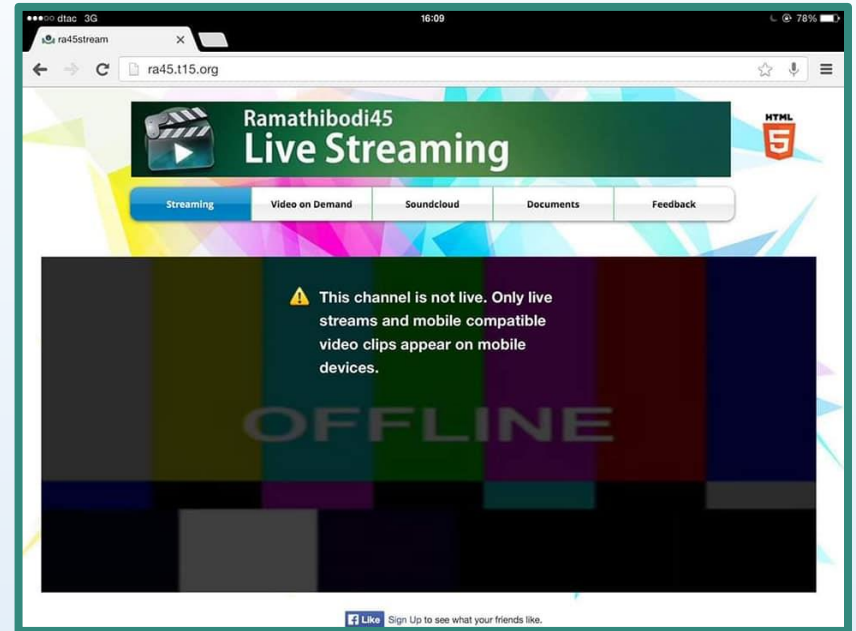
●●●○○ dtac 3G 16:09 78%

ra45stream ×

ra45.t15.org

Ramathibodi45
Live Streaming

HTML 5

Streaming | Video on Demand | Soundcloud | Documents | Feedback

This channel is not live. Only live streams and mobile compatible video clips appear on mobile devices.

OFFLINE

Like Sign Up to see what your friends like.